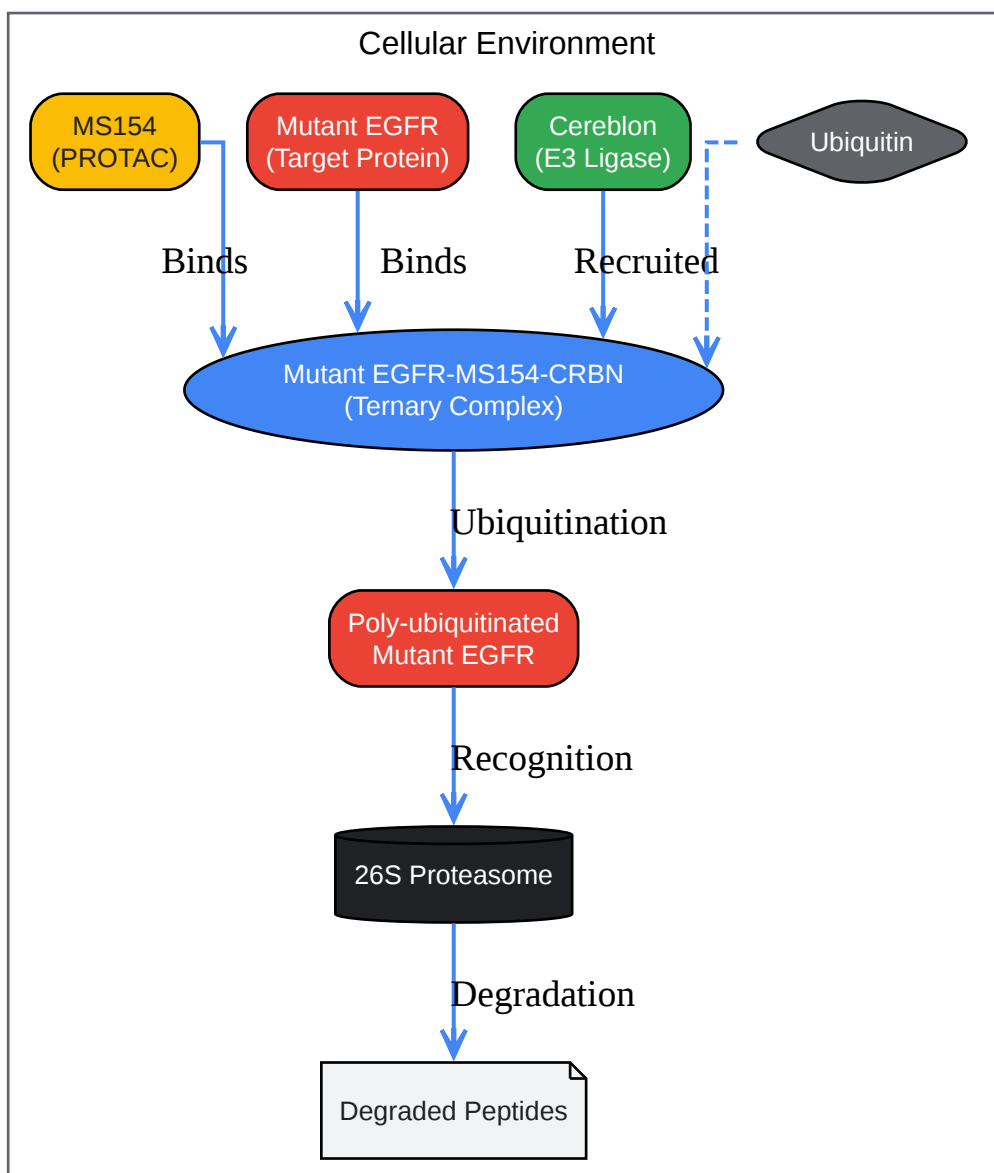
Cellular Environment

MS154
(PROTAC)

Mutant EGFR
(Target Protein)

Cereblon
(E3 Ligase)

Ubiquitin

Binds

Binds

Recruited

Mutant EGFR-MS154-CRBN
(Ternary Complex)

Ubiquitination

Poly-ubiquitinated
Mutant EGFR

Recognition

26S Proteasome

Degradation

Degraded Peptides